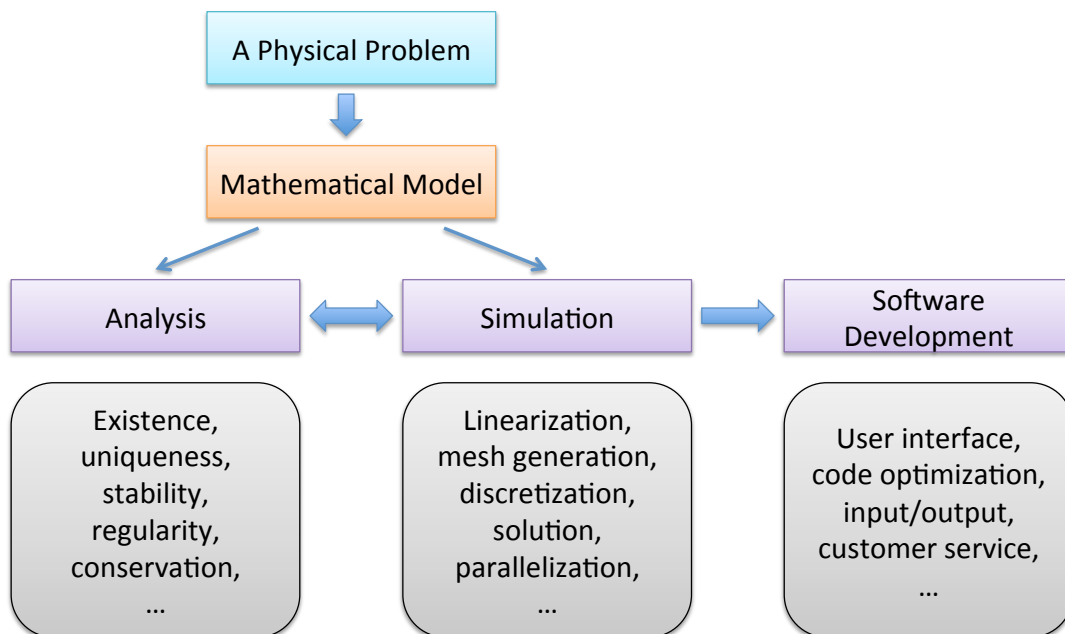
A Physical Problem

Mathematical Model

Analysis

Simulation

Software Development

Existence, uniqueness, stability, regularity, conservation, …

Linearization, mesh generation, discretization, solution, parallelization, …

User interface, code optimization, input/output, customer service, …